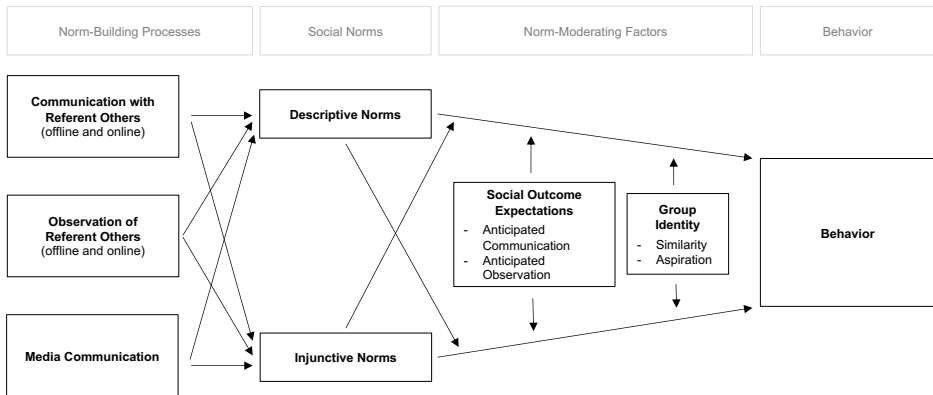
Norm-Building Processes

Social Norms

Norm-Moderating Factors

Behavior

Communication with Referent Others (offline and online)

Observation of Referent Others (offline and online)

Media Communication

Descriptive Norms

Injunctive Norms

Social Outcome Expectations
- Anticipated Communication
- Anticipated Observation

Group Identity
- Similarity
- Aspiration

Behavior